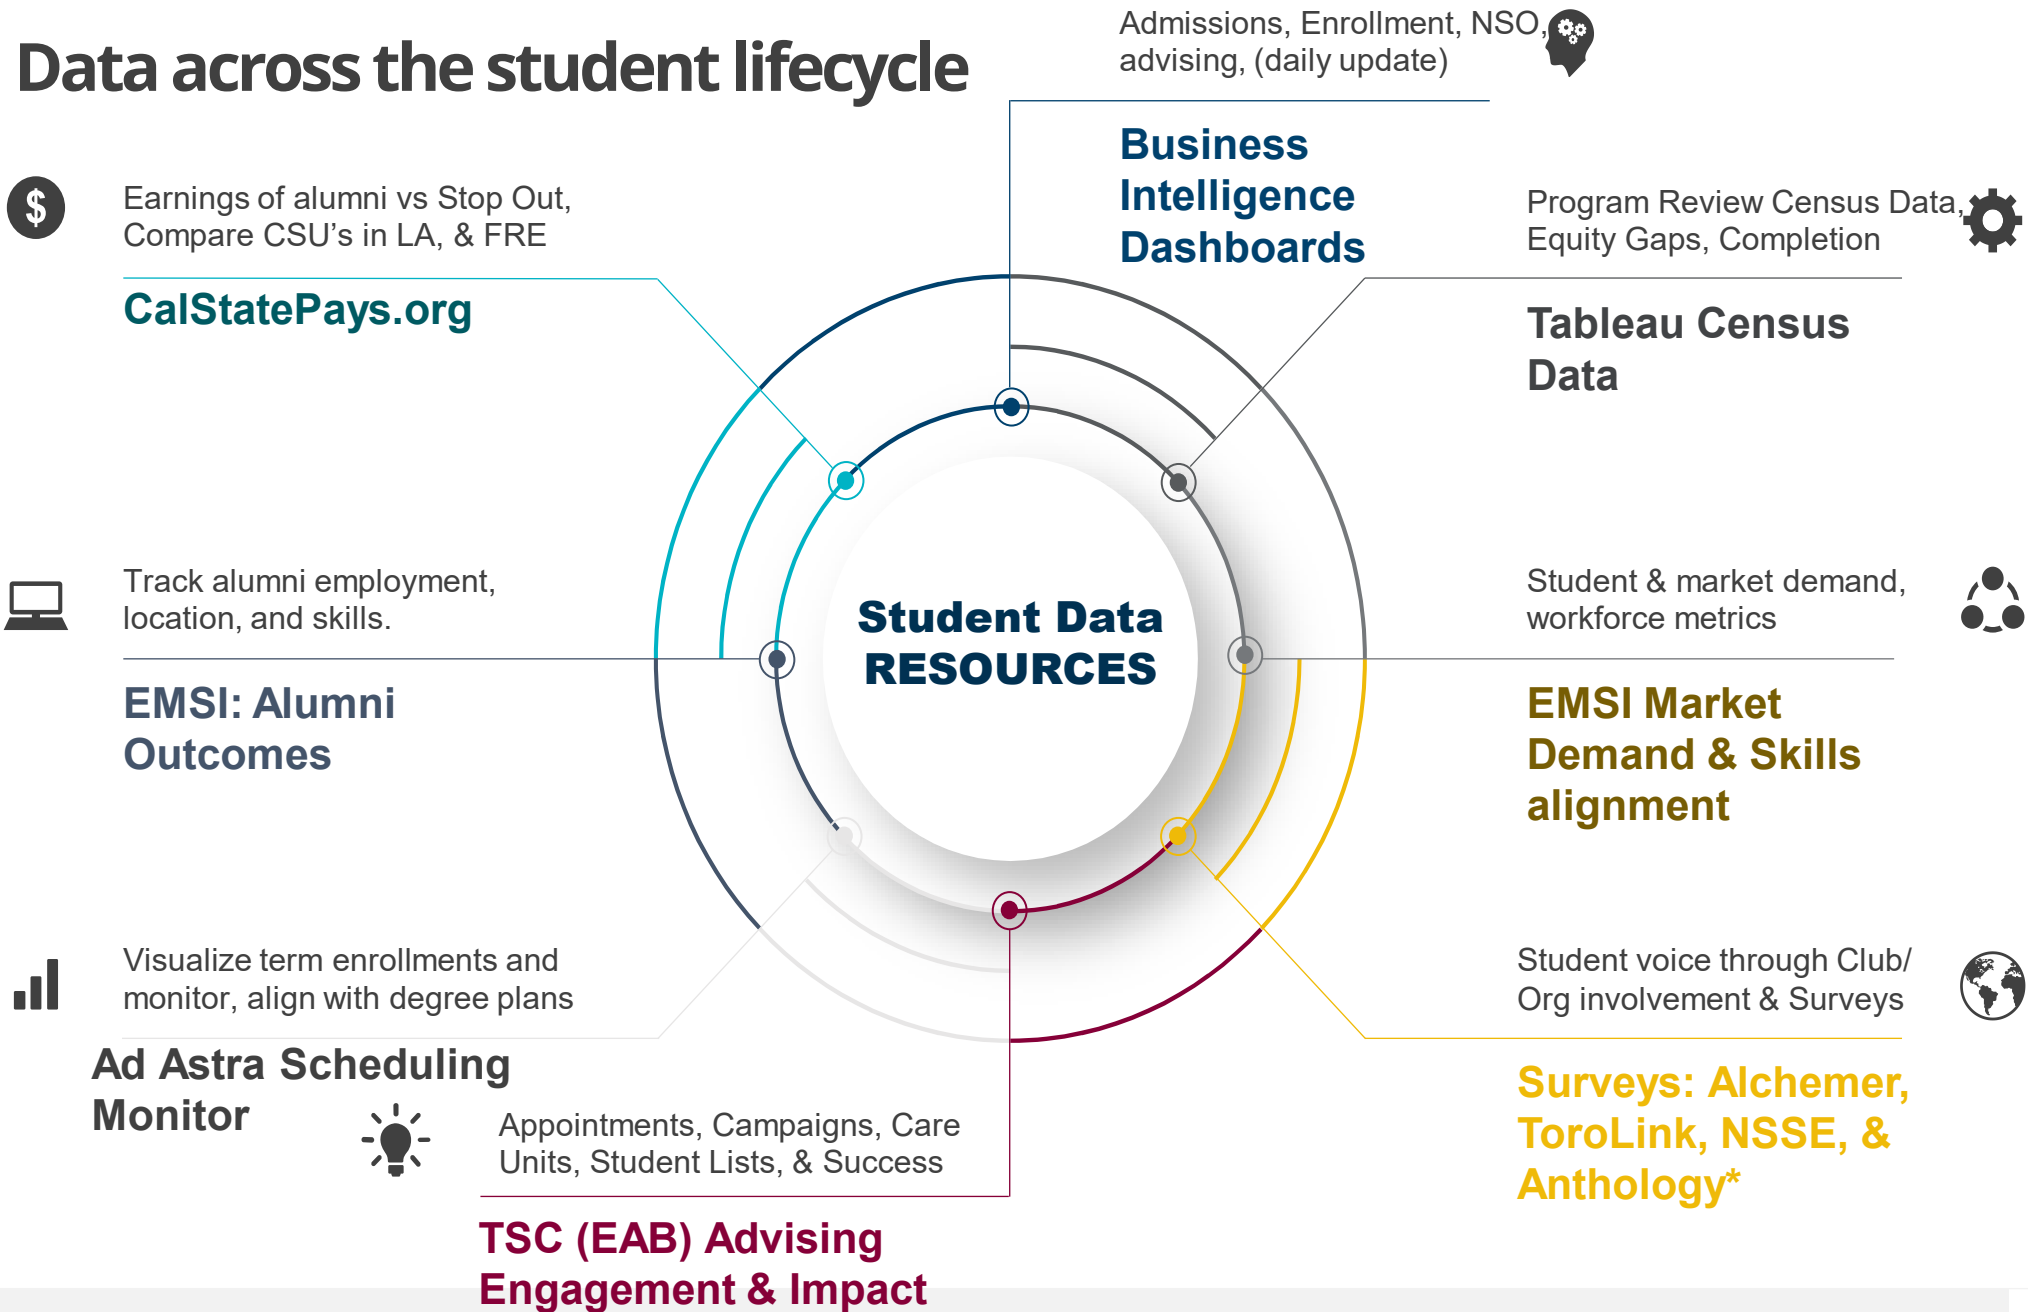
Data across the student lifecycle

Admissions, Enrollment, NSO, advising, (daily update)

Business Intelligence Dashboards

Earnings of alumni vs Stop Out, Compare CSU's in LA, & FRE

CalStatePays.org

Program Review Census Data, Equity Gaps, Completion

Tableau Census Data

Track alumni employment, location, and skills.

EMSI: Alumni Outcomes

Student Data RESOURCES

Student & market demand, workforce metrics

EMSI Market Demand & Skills alignment

Visualize term enrollments and monitor, align with degree plans

Ad Astra Scheduling Monitor

Appointments, Campaigns, Care Units, Student Lists, & Success

TSC (EAB) Advising Engagement & Impact

Student voice through Club/ Org involvement & Surveys

Surveys: Alchemer, ToroLink, NSSE, & Anthology*